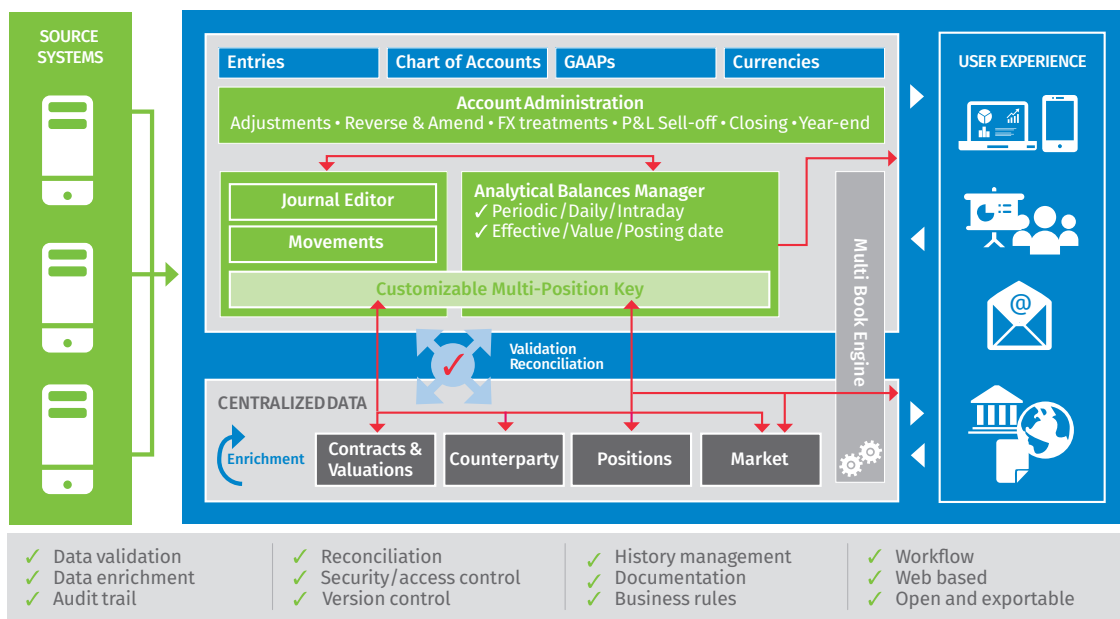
SOURCE SYSTEMS

Entries
Chart of Accounts
GAAPs
Currencies

Account Administration
Adjustments • Reverse & Amend • FX treatments • P&L Sell-off • Closing • Year-end

Journal Editor
Movements

Analytical Balances Manager
✓ Periodic / Daily / Intraday
✓ Effective / Value / Posting date

Customizable Multi-Position Key

Multi Book Engine

Validation
Reconciliation

CENTRALIZED DATA

Enrichment

Contracts & Valuations
Counterparty
Positions
Market

USER EXPERIENCE

✓ Data validation
✓ Data enrichment
✓ Audit trail

✓ Reconciliation
✓ Security / access control
✓ Version control

✓ History management
✓ Documentation
✓ Business rules

✓ Workflow
✓ Web based
✓ Open and exportable